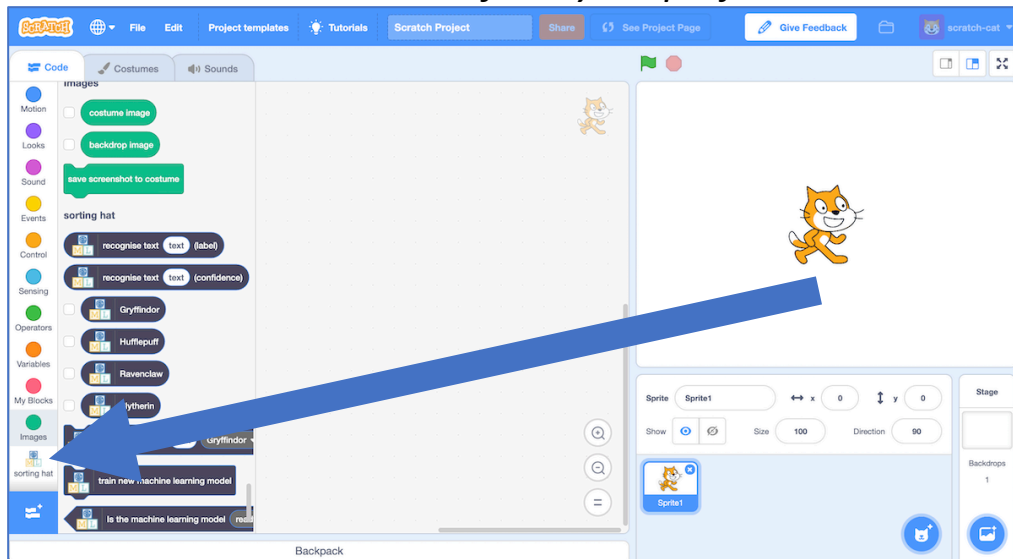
SCRATCH File Edit Project templates Tutorials Scratch Project Share See Project Page Give Feedback scratch-cat

Code Costumes Sounds

Motion
Looks
Sound
Events
Control
Sensing
Operators
Variables
My Blocks
Images
sorting hat

Images
costume image
backdrop image
save screenshot to costume

sorting hat
recognise text text (label)
recognise text text (confidence)
Gryffindor
Hufflepuff
Ravenclaw
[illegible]lytherin
Gryffindor
train new machine learning model
Is the machine learning model rea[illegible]

Sprite Sprite1 x 0 y 0
Show Size 100 Direction 90
Sprite1

Stage
Backdrops
1

Backpack